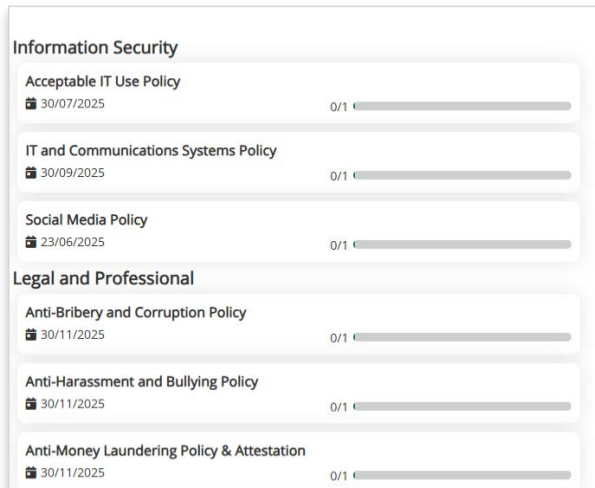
Information Security

Acceptable IT Use Policy
30/07/2025
0/1

IT and Communications Systems Policy
30/09/2025
0/1

Social Media Policy
23/06/2025
0/1

Legal and Professional

Anti-Bribery and Corruption Policy
30/11/2025
0/1

Anti-Harassment and Bullying Policy
30/11/2025
0/1

Anti-Money Laundering Policy & Attestation
30/11/2025
0/1